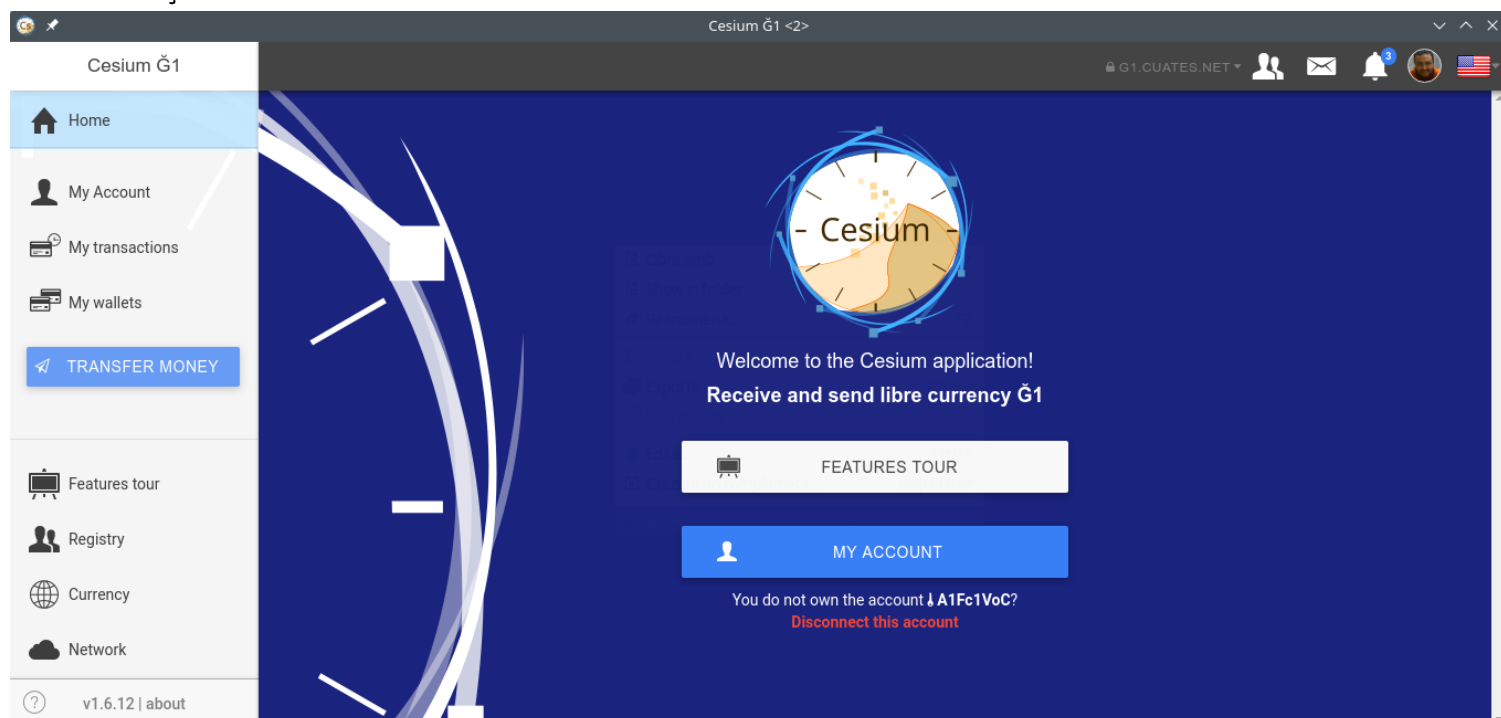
Cesium Ğ1 <2>

Cesium Ğ1

G1.CUATES.NET

3

Home

My Account

My transactions

My wallets

TRANSFER MONEY

Features tour

Registry

Currency

Network

v1.6.12 | about

- Cesium -

Welcome to the Cesium application!

Receive and send libre currency Ğ1

FEATURES TOUR

MY ACCOUNT

You do not own the account A1Fc1VoC?

Disconnect this account